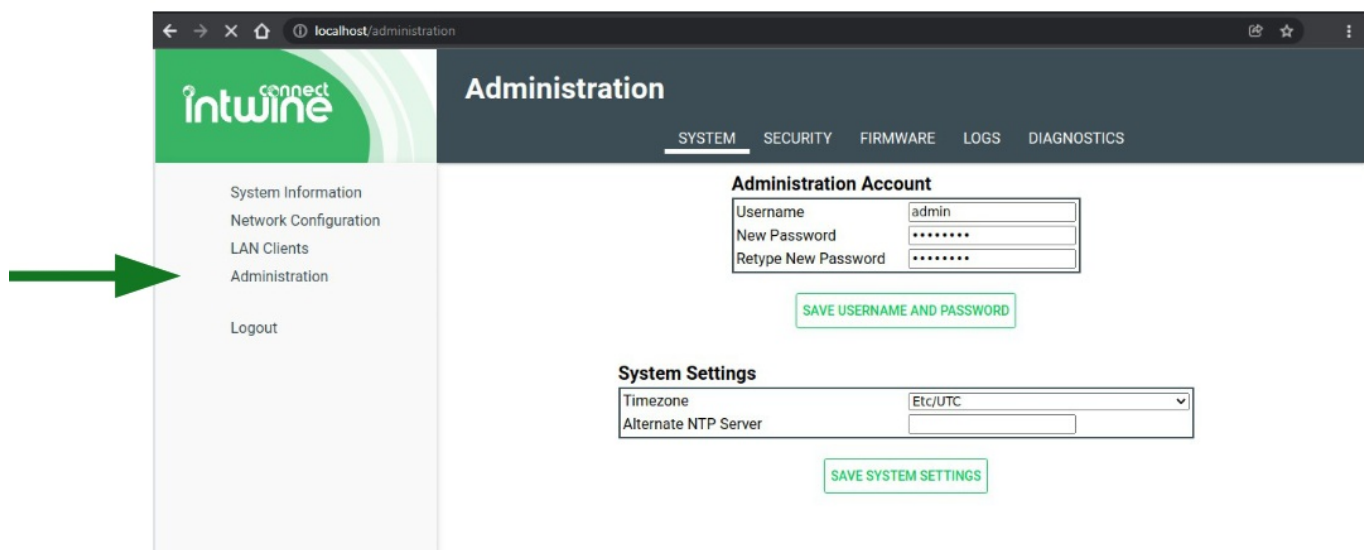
localhost/administration

connect
intwine

Administration

SYSTEM SECURITY FIRMWARE LOGS DIAGNOSTICS

System Information
Network Configuration
LAN Clients
Administration

Logout

Administration Account

| Username | admin |
|---|---|
| New Password | •••••••• |
| Retype New Password | •••••••• |

SAVE USERNAME AND PASSWORD

System Settings

| Timezone | Etc/UTC |
|---|---|
| Alternate NTP Server | |

SAVE SYSTEM SETTINGS